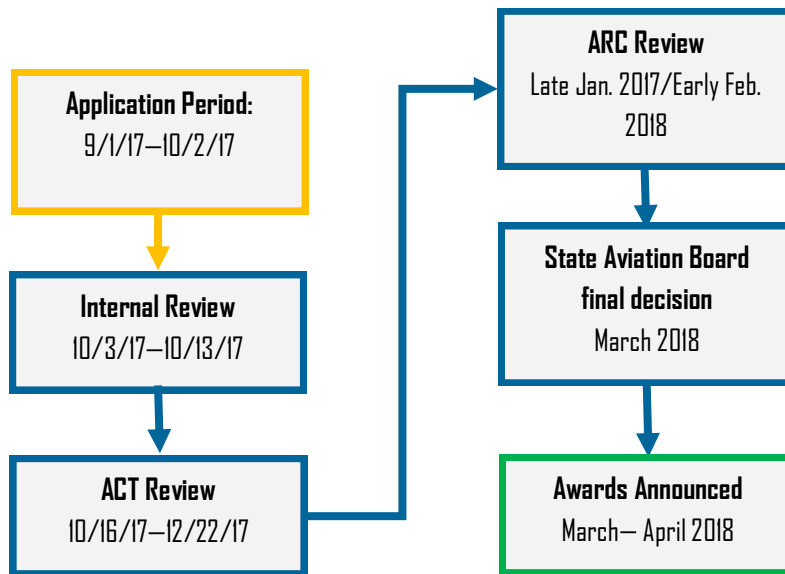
Application Period:
9/1/17—10/2/17

Internal Review
10/3/17—10/13/17

ACT Review
10/16/17—12/22/17

ARC Review
Late Jan. 2017/Early Feb. 2018

State Aviation Board final decision
March 2018

Awards Announced
March— April 2018